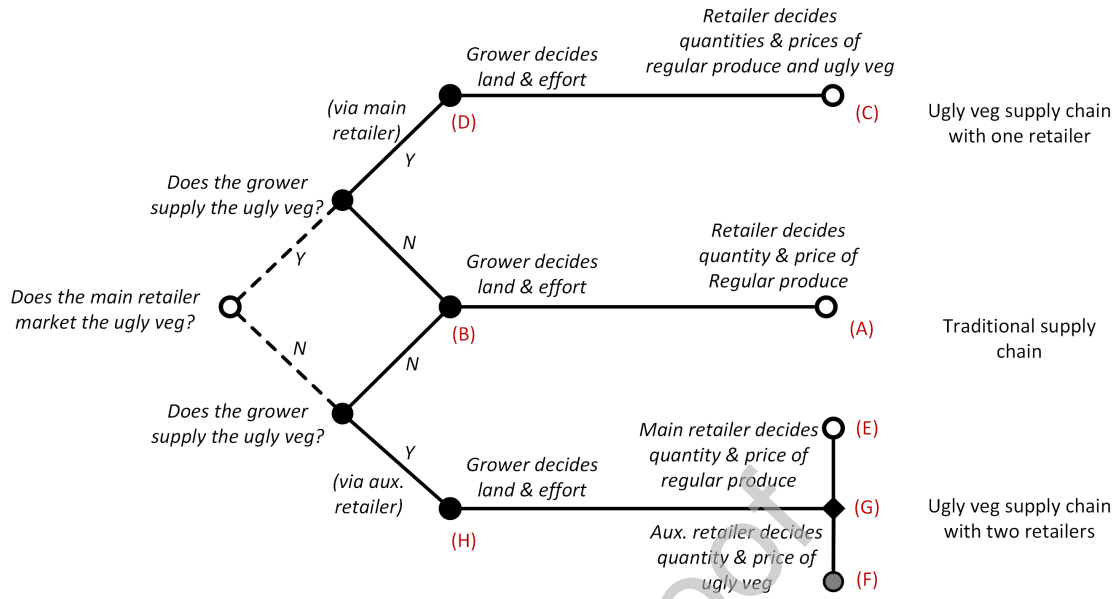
Retailer decides quantities & prices of regular produce and ugly veg

Grower decides land & effort

(via main retailer)

(D)

(C)

Ugly veg supply chain with one retailer

Y

Does the grower supply the ugly veg?

N

Retailer decides quantity & price of Regular produce

Grower decides land & effort

Y

Does the main retailer market the ugly veg?

(B)

(A)

Traditional supply chain

N

N

Does the grower supply the ugly veg?

Main retailer decides quantity & price of regular produce

(E)

Y

Grower decides land & effort

(via aux. retailer)

(G)

Ugly veg supply chain with two retailers

(H)

Aux. retailer decides quantity & price of ugly veg

(F)